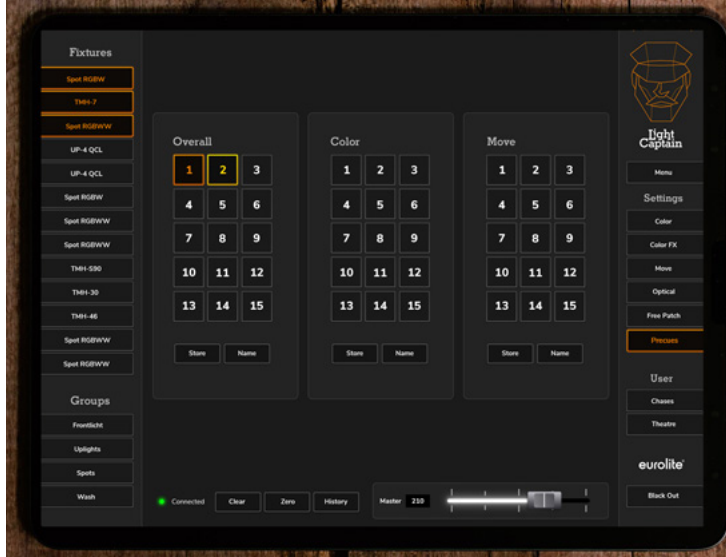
Fixtures

Spot RGBW
TMH-7
Spot RGBWW
UP-4 QCL
UP-4 QCL
Spot RGBW
Spot RGBWW
Spot RGBWW
TMH-S90
TMH-30
TMH-46
Spot RGBWW
Spot RGBWW

Groups

Frontlicht
Uplights
Spots
Wash

Overall

| 1 | 2 | 3 |
|---|---|---|
| 4 | 5 | 6 |
| 7 | 8 | 9 |
| 10 | 11 | 12 |
| 13 | 14 | 15 |

Store Name

Color

| 1 | 2 | 3 |
|---|---|---|
| 4 | 5 | 6 |
| 7 | 8 | 9 |
| 10 | 11 | 12 |
| 13 | 14 | 15 |

Store Name

Move

| 1 | 2 | 3 |
|---|---|---|
| 4 | 5 | 6 |
| 7 | 8 | 9 |
| 10 | 11 | 12 |
| 13 | 14 | 15 |

Store Name

Connected Clear Zero History

Master 210

light Captain

Menu

Settings

Color
Color FX
Move
Optical
Free Patch
Precues

User

Chases
Theatre

eurolite

Black Out